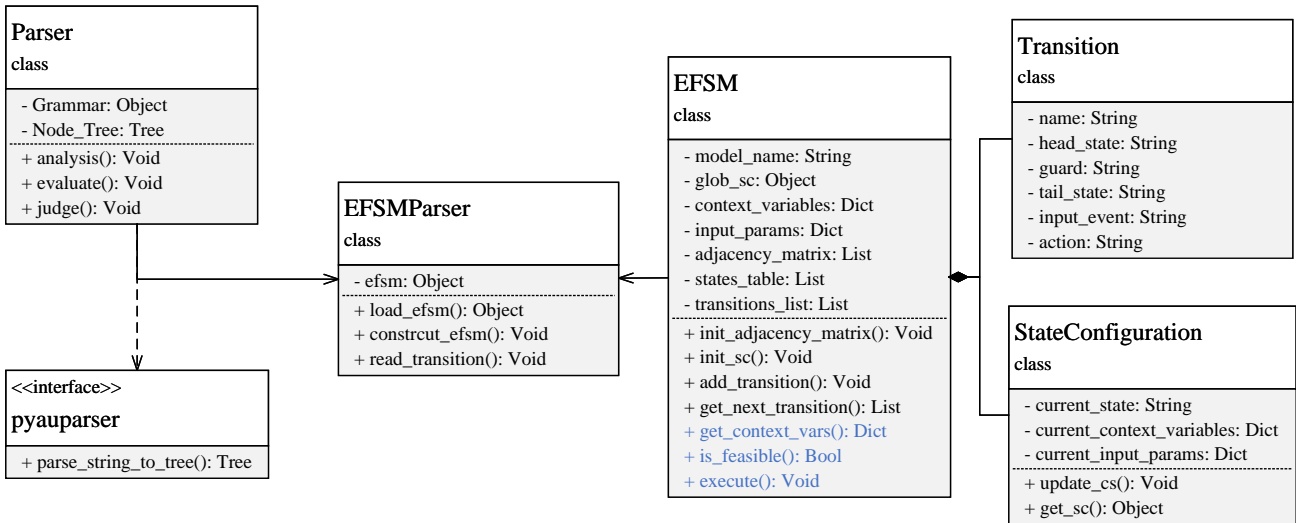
Parser
class

- Grammar: Object
- Node_Tree: Tree

+ analysis(): Void
+ evaluate(): Void
+ judge(): Void

<<interface>>
pyauparser

+ parse_string_to_tree(): Tree

EFSMParser
class

- efsm: Object

+ load_efsm(): Object
+ constrcut_efsm(): Void
+ read_transition(): Void

EFSM
class

- model_name: String
- glob_sc: Object
- context_variables: Dict
- input_params: Dict
- adjacency_matrix: List
- states_table: List
- transitions_list: List

+ init_adjacency_matrix(): Void
+ init_sc(): Void
+ add_transition(): Void
+ get_next_transition(): List
+ get_context_vars(): Dict
+ is_feasible(): Bool
+ execute(): Void

Transition
class

- name: String
- head_state: String
- guard: String
- tail_state: String
- input_event: String
- action: String

StateConfiguration
class

- current_state: String
- current_context_variables: Dict
- current_input_params: Dict

+ update_cs(): Void
+ get_sc(): Object